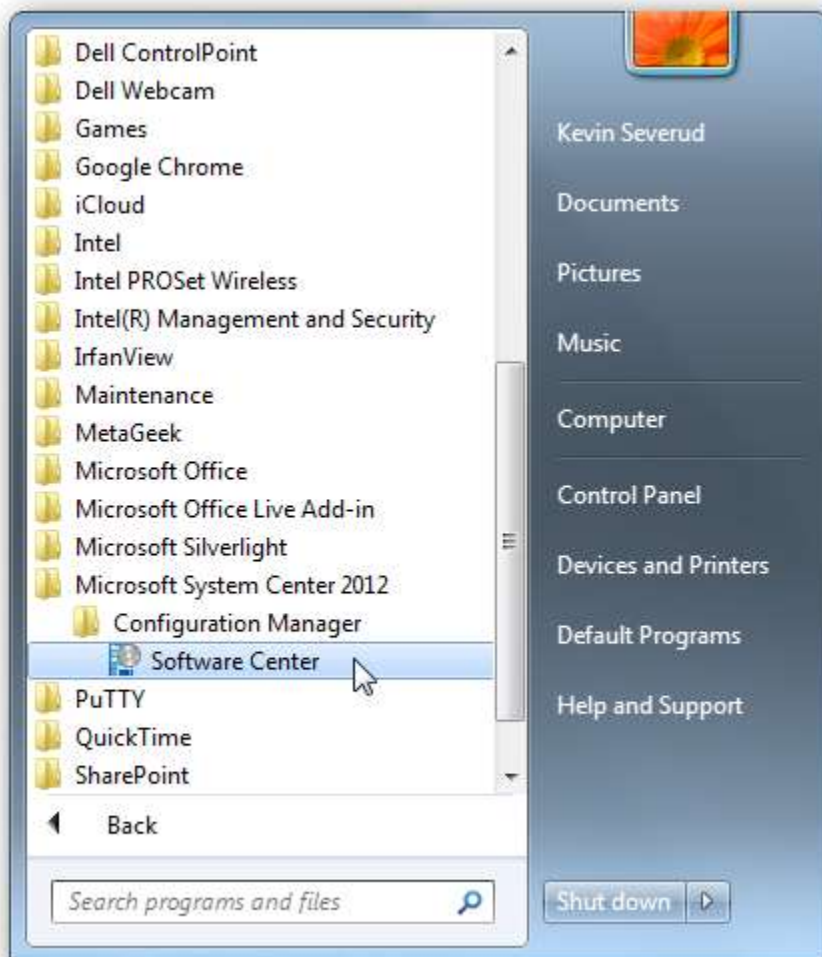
Dell ControlPoint
Dell Webcam
Games
Google Chrome
iCloud
Intel
Intel PROSet Wireless
Intel(R) Management and Security
IrfanView
Maintenance
MetaGeek
Microsoft Office
Microsoft Office Live Add-in
Microsoft Silverlight
Microsoft System Center 2012
Configuration Manager
Software Center
PuTTY
QuickTime
SharePoint

Back

Search programs and files

Kevin Severud
Documents
Pictures
Music
Computer
Control Panel
Devices and Printers
Default Programs
Help and Support

Shut down